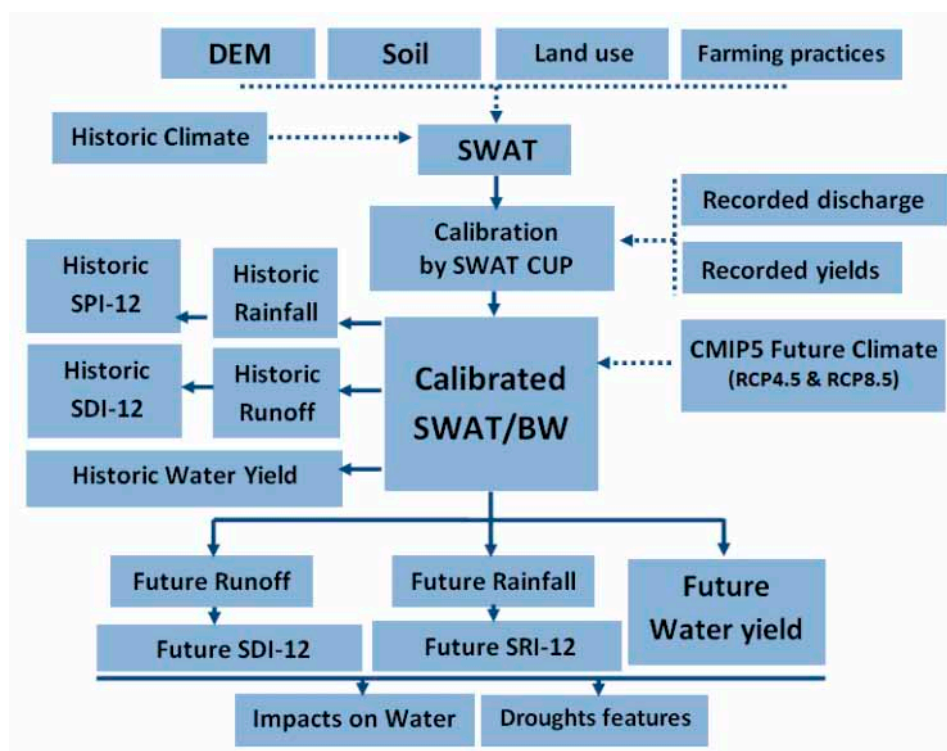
DEM

Soil

Land use

Farming practices

Historic Climate

SWAT

Recorded discharge

Calibration by SWAT CUP

Recorded yields

Historic SPI-12

Historic Rainfall

Historic SDI-12

Historic Runoff

Calibrated SWAT/BW

CMIP5 Future Climate (RCP4.5 & RCP8.5)

Historic Water Yield

Future Runoff

Future Rainfall

Future Water yield

Future SDI-12

Future SRI-12

Impacts on Water

Droughts features